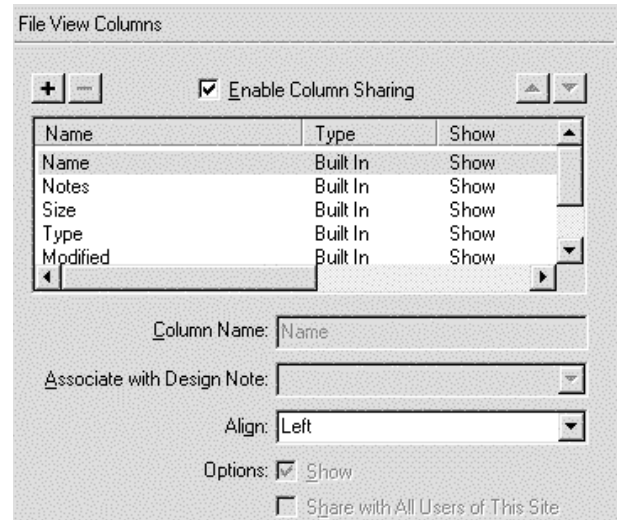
File View Columns

+ −

Enable Column Sharing

| Name | Type | Show |
|---|---|---|
| Name | Built In | Show |
| Notes | Built In | Show |
| Size | Built In | Show |
| Type | Built In | Show |
| Modified | Built In | Show |

Column Name: Name

Associate with Design Note:

Align: Left

Options: Show

Share with All Users of This Site